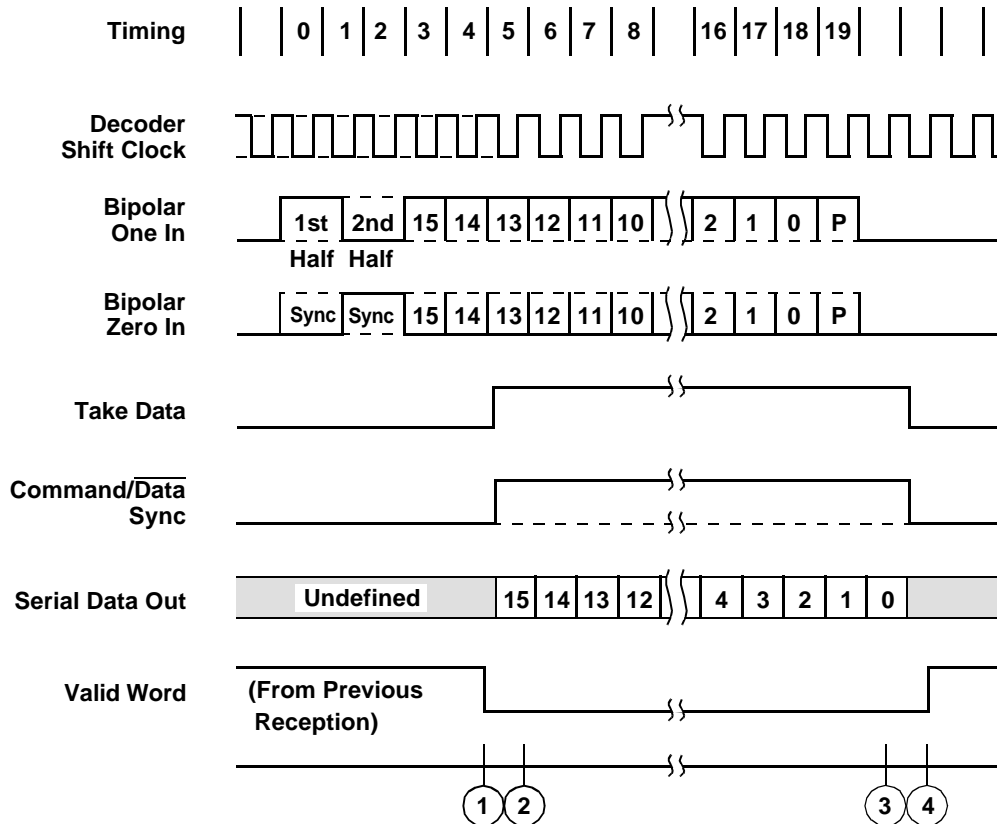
Timing 0 1 2 3 4 5 6 7 8 16 17 18 19

Decoder Shift Clock

Bipolar One In 1st Half 2nd Half 15 14 13 12 11 10 2 1 0 P

Bipolar Zero In Sync Sync 15 14 13 12 11 10 2 1 0 P

Take Data

Command/$\overline{\text{Data}}$ Sync

Serial Data Out Undefined 15 14 13 12 4 3 2 1 0

Valid Word (From Previous Reception)

1 2 3 4